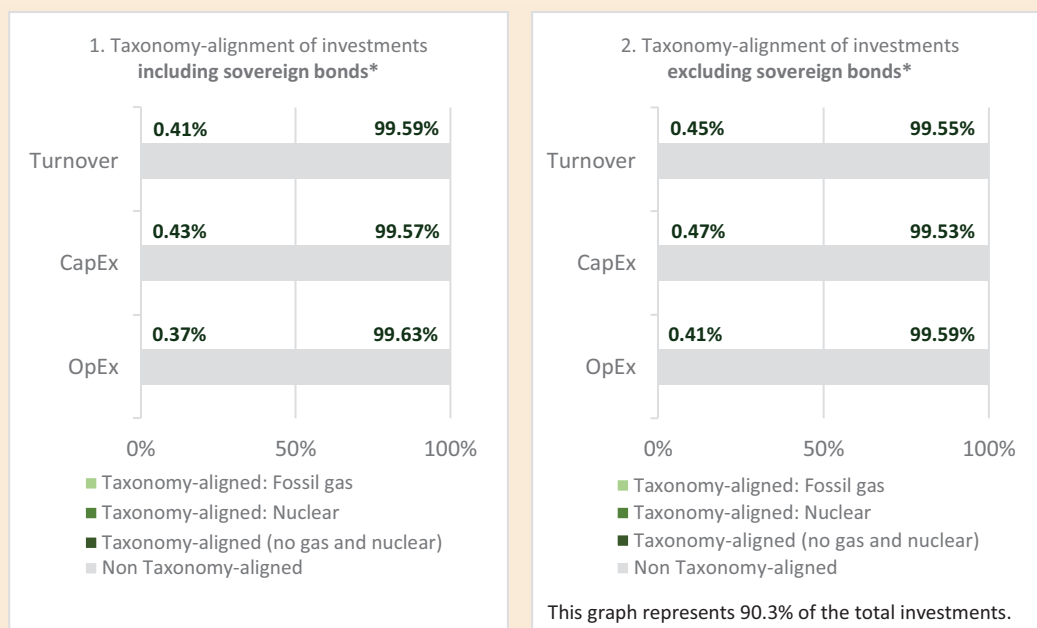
1. Taxonomy-alignment of investments **including sovereign bonds***

Turnover 0.41% 99.59%

CapEx 0.43% 99.57%

OpEx 0.37% 99.63%

0% 50% 100%

Taxonomy-aligned: Fossil gas
Taxonomy-aligned: Nuclear
Taxonomy-aligned (no gas and nuclear)
Non Taxonomy-aligned

2. Taxonomy-alignment of investments **excluding sovereign bonds***

Turnover 0.45% 99.55%

CapEx 0.47% 99.53%

OpEx 0.41% 99.59%

0% 50% 100%

Taxonomy-aligned: Fossil gas
Taxonomy-aligned: Nuclear
Taxonomy-aligned (no gas and nuclear)
Non Taxonomy-aligned

This graph represents 90.3% of the total investments.